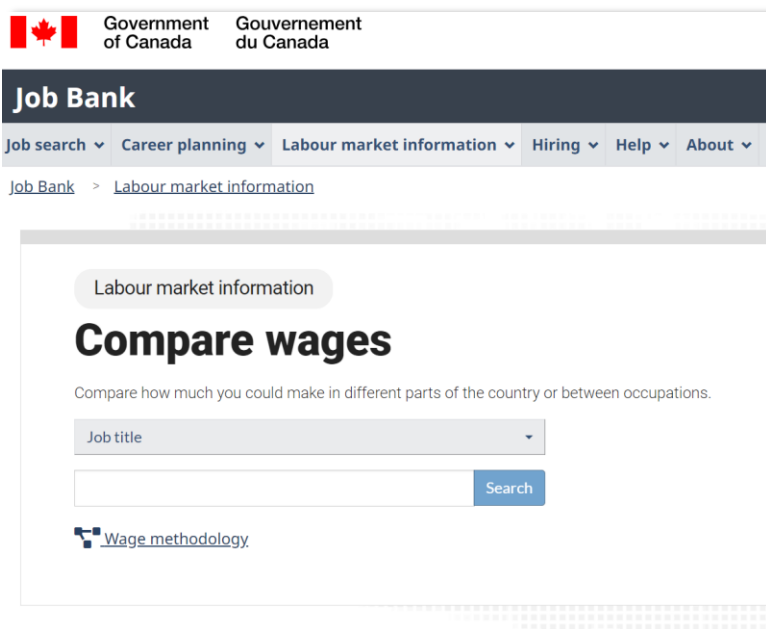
Government of Canada Gouvernement du Canada

Job Bank

Job search Career planning Labour market information Hiring Help About

Job Bank > Labour market information

Labour market information

Compare wages

Compare how much you could make in different parts of the country or between occupations.

Job title

Search

Wage methodology